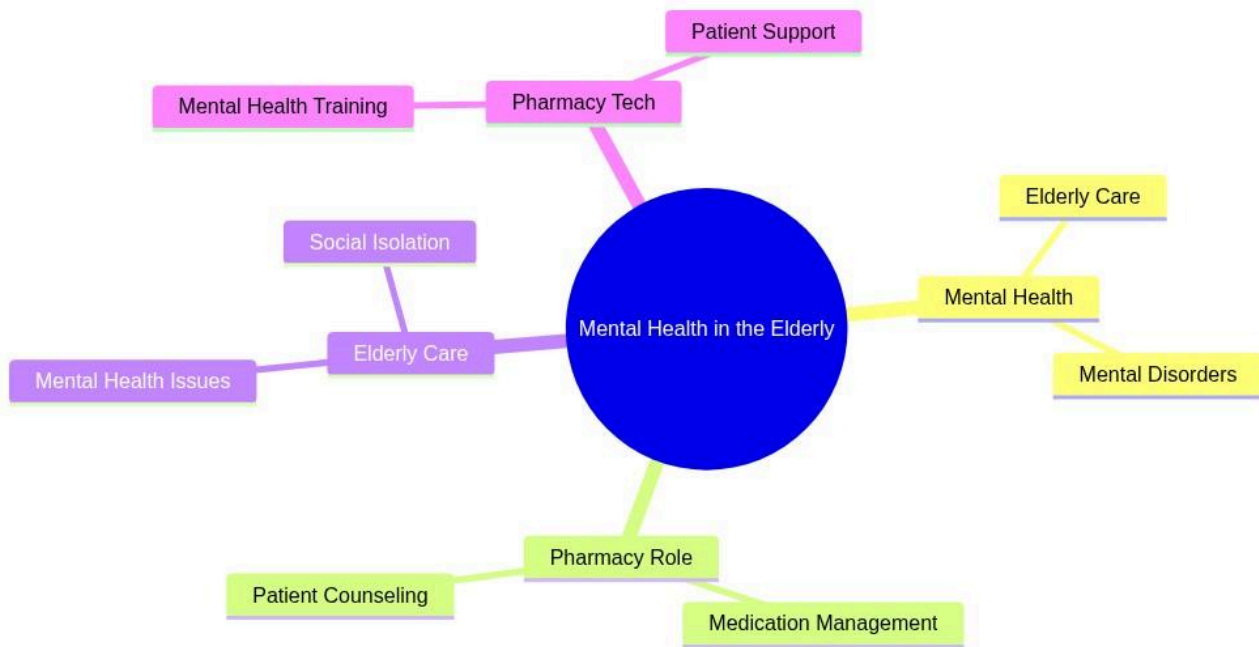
Mental Health in the Elderly

Pharmacy Tech
Patient Support
Mental Health Training

Mental Health
Elderly Care
Mental Disorders

Pharmacy Role
Patient Counseling
Medication Management

Elderly Care
Social Isolation
Mental Health Issues